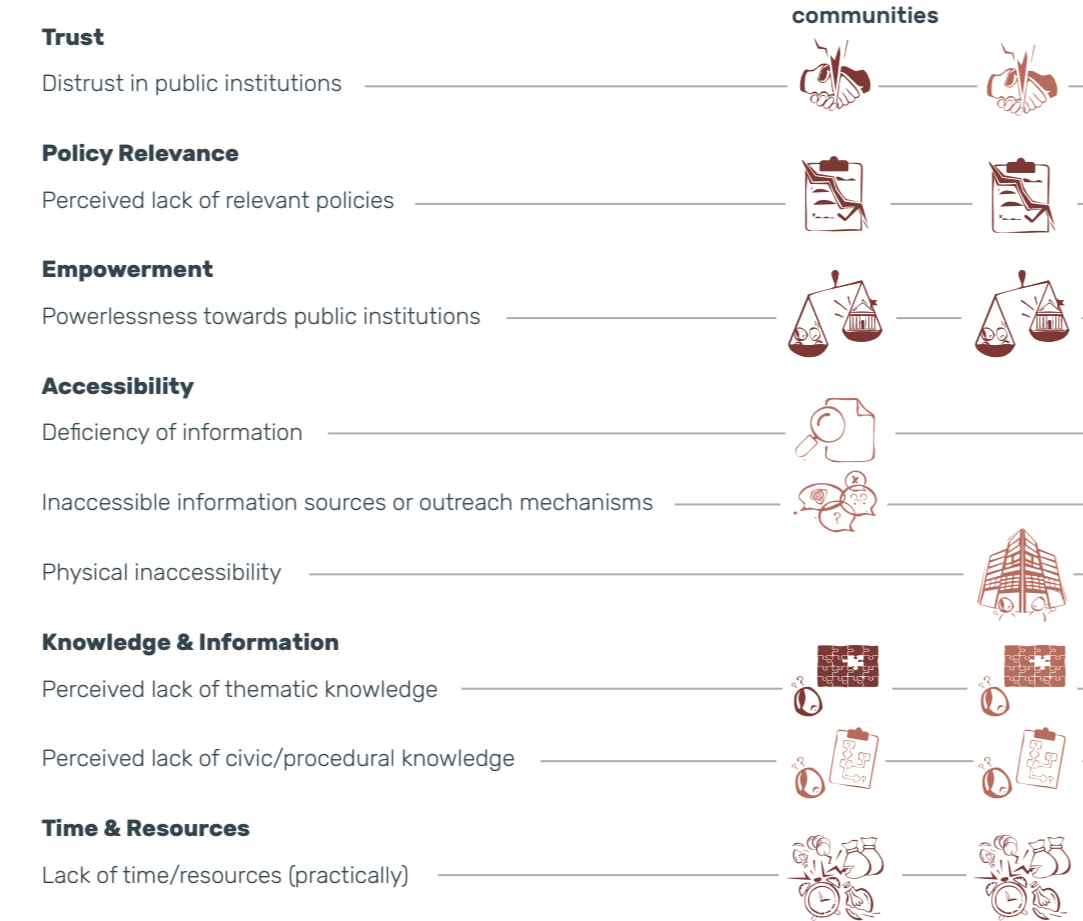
communities

**Trust**

Distrust in public institutions

**Policy Relevance**

Perceived lack of relevant policies

**Empowerment**

Powerlessness towards public institutions

**Accessibility**

Deficiency of information

Inaccessible information sources or outreach mechanisms

Physical inaccessibility

**Knowledge & Information**

Perceived lack of thematic knowledge

Perceived lack of civic/procedural knowledge

**Time & Resources**

Lack of time/resources (practically)